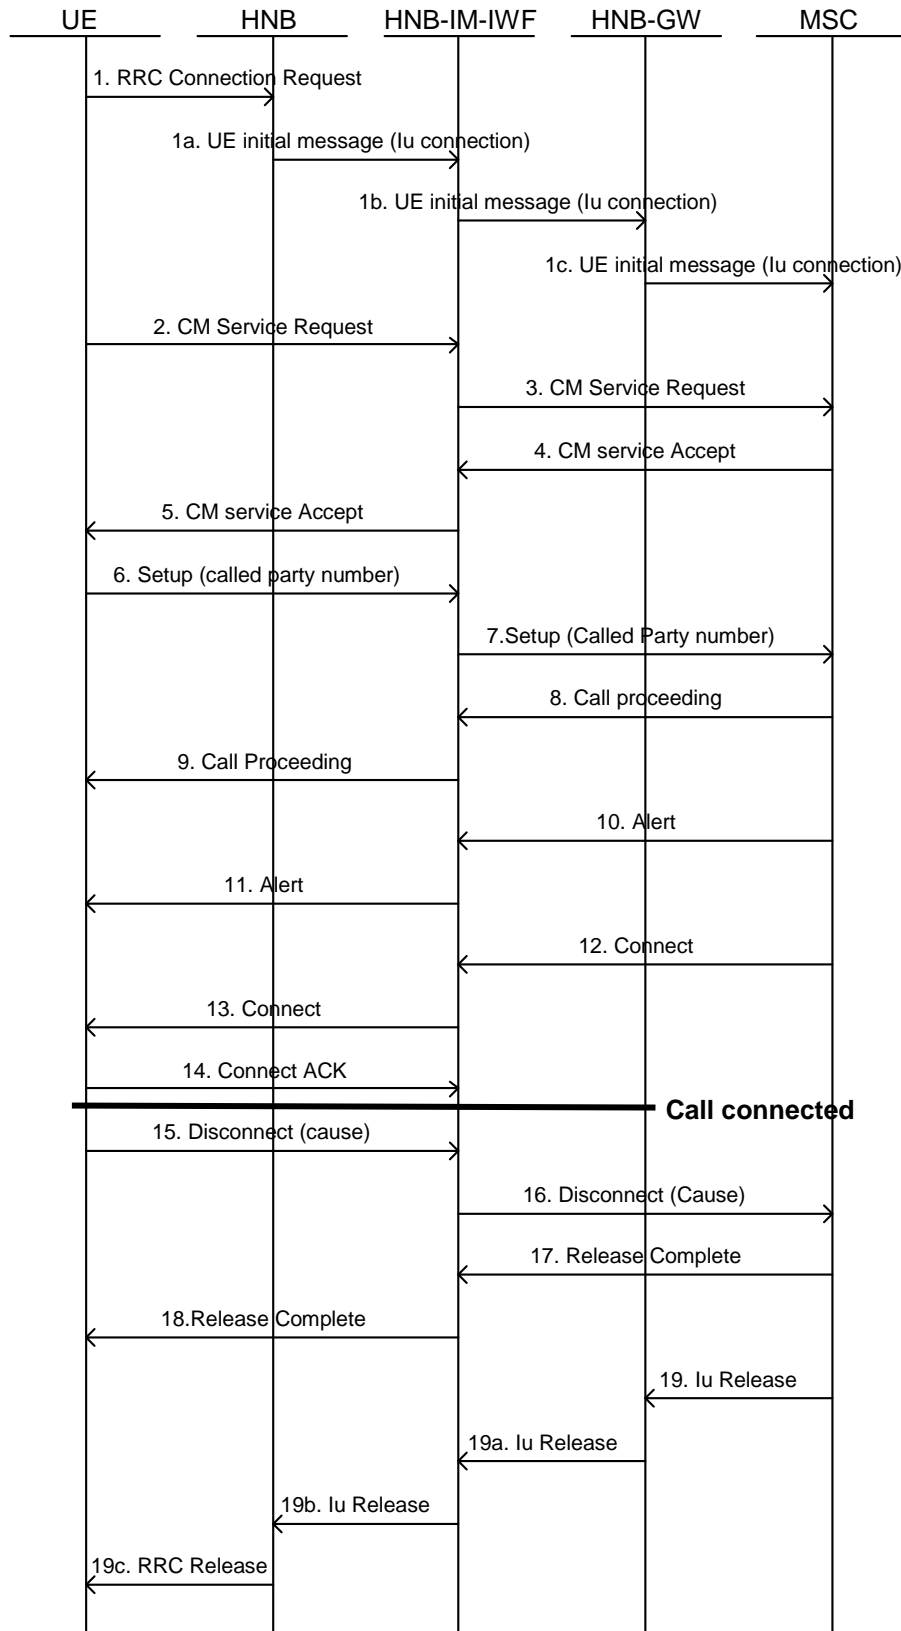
UE HNB HNB-IM-IWF HNB-GW MSC

1. RRC Connection Request

1a. UE initial message (Iu connection)

1b. UE initial message (Iu connection)

1c. UE initial message (Iu connection)

2. CM Service Request

3. CM Service Request

4. CM service Accept

5. CM service Accept

6. Setup (called party number)

7.Setup (Called Party number)

8. Call proceeding

9. Call Proceeding

10. Alert

11. Alert

12. Connect

13. Connect

14. Connect ACK

Call connected

15. Disconnect (cause)

16. Disconnect (Cause)

17. Release Complete

18.Release Complete

19. Iu Release

19a. Iu Release

19b. Iu Release

19c. RRC Release